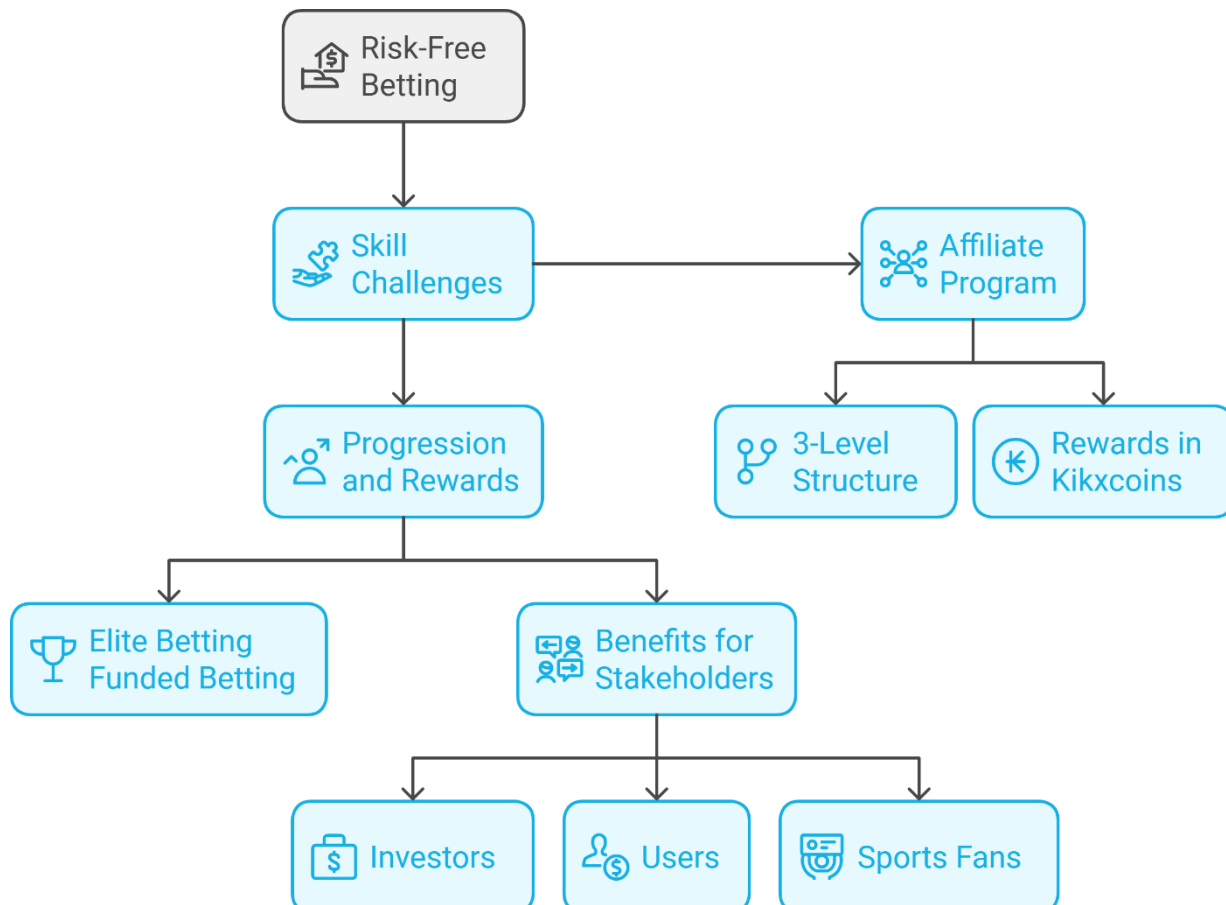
Risk-Free Betting

Skill Challenges

Affiliate Program

Progression and Rewards

3-Level Structure

Rewards in Kikxcoins

Elite Betting Funded Betting

Benefits for Stakeholders

Investors

Users

Sports Fans